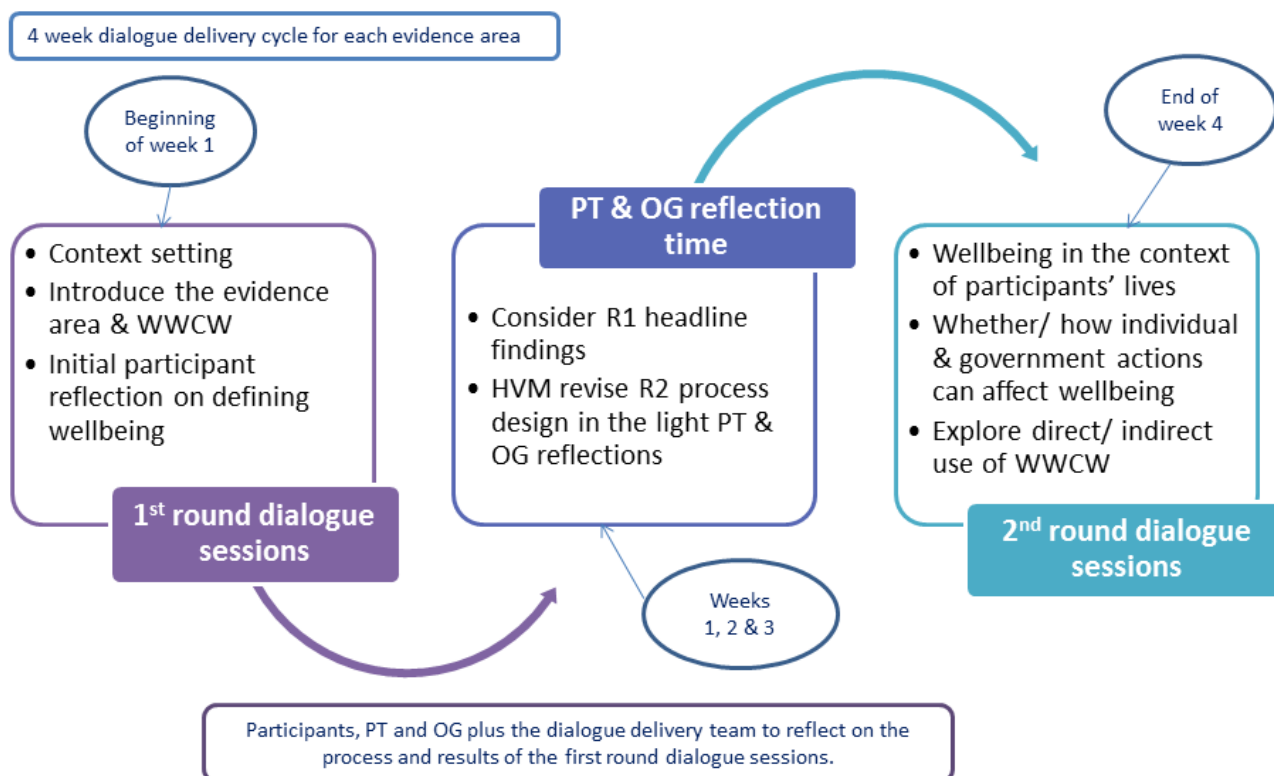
4 week dialogue delivery cycle for each evidence area

Beginning of week 1

- Context setting
- Introduce the evidence area & WWCW
- Initial participant reflection on defining wellbeing

1$^{st}$ round dialogue sessions

PT & OG reflection time

- Consider R1 headline findings
- HVM revise R2 process design in the light PT & OG reflections

Weeks 1, 2 & 3

End of week 4

- Wellbeing in the context of participants' lives
- Whether/ how individual & government actions can affect wellbeing
- Explore direct/ indirect use of WWCW

2$^{nd}$ round dialogue sessions

Participants, PT and OG plus the dialogue delivery team to reflect on the process and results of the first round dialogue sessions.